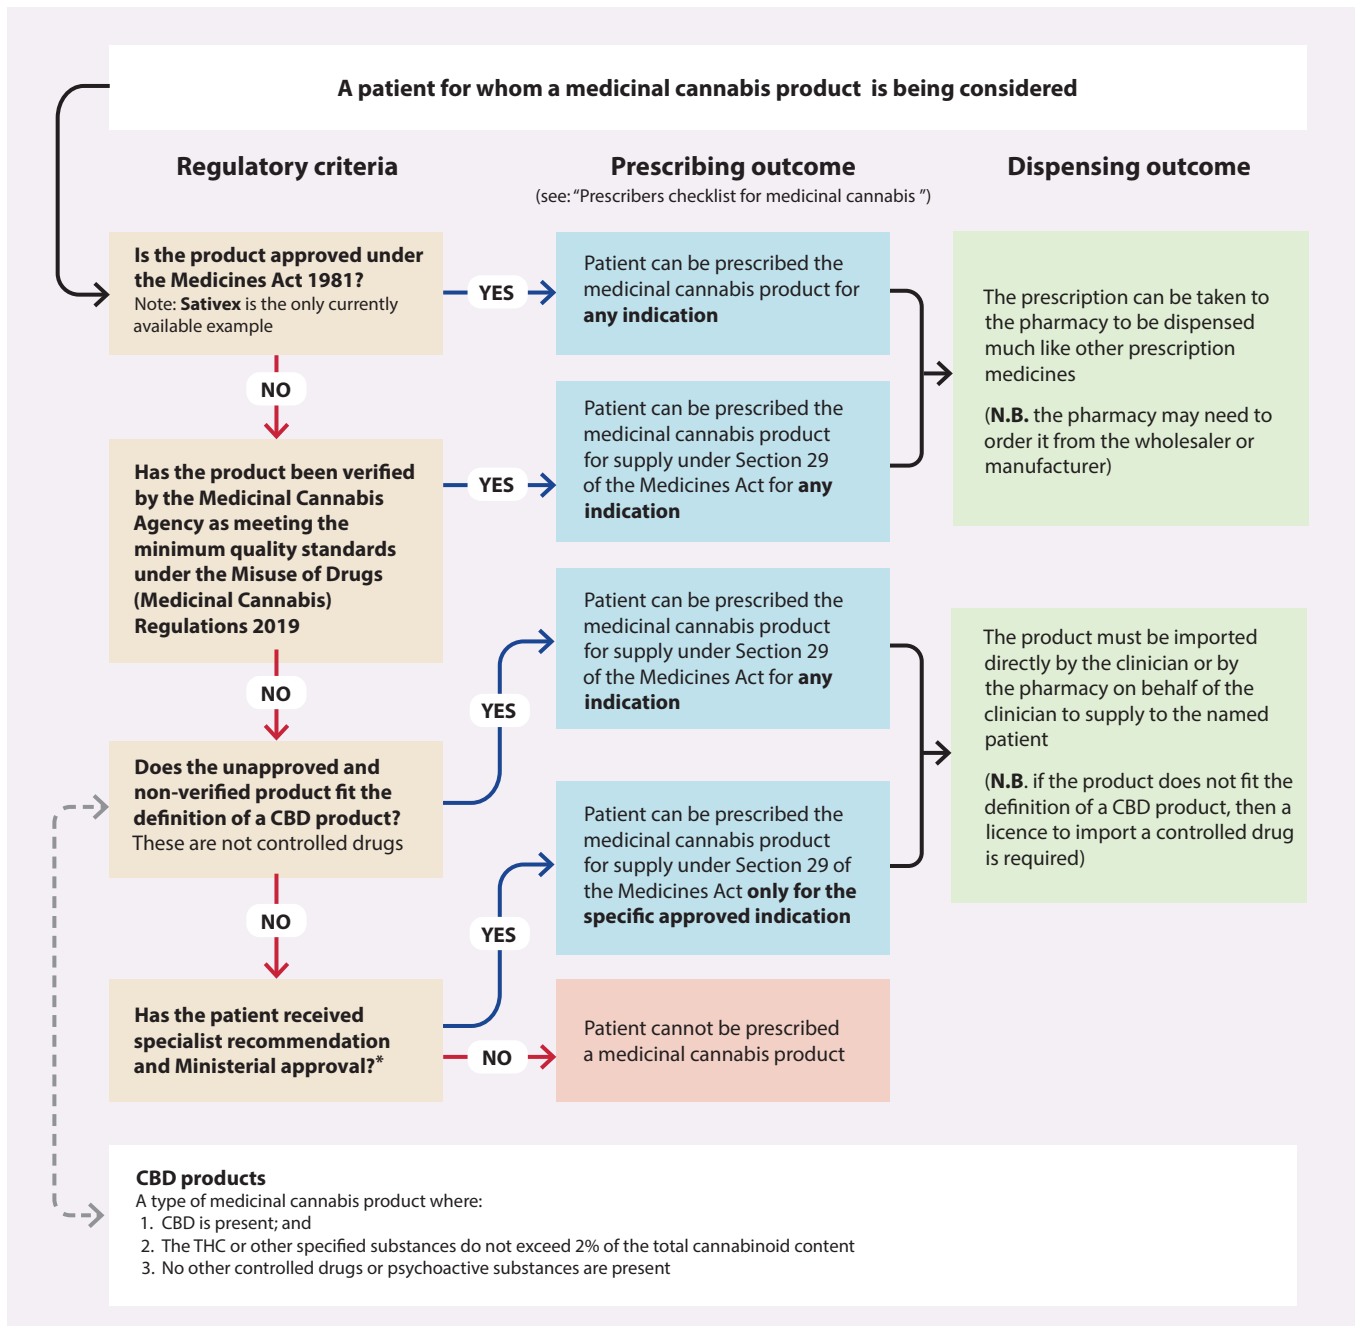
A patient for whom a medicinal cannabis product is being considered

Regulatory criteria

Prescribing outcome
(see: "Prescribers checklist for medicinal cannabis ")

Dispensing outcome

**Is the product approved under the Medicines Act 1981?**
Note: **Sativex** is the only currently available example

YES

Patient can be prescribed the medicinal cannabis product for **any indication**

NO

**Has the product been verified by the Medicinal Cannabis Agency as meeting the minimum quality standards under the Misuse of Drugs (Medicinal Cannabis) Regulations 2019**

YES

Patient can be prescribed the medicinal cannabis product for supply under Section 29 of the Medicines Act for **any indication**

The prescription can be taken to the pharmacy to be dispensed much like other prescription medicines

(**N.B.** the pharmacy may need to order it from the wholesaler or manufacturer)

NO

**Does the unapproved and non-verified product fit the definition of a CBD product?**
These are not controlled drugs

YES

Patient can be prescribed the medicinal cannabis product for supply under Section 29 of the Medicines Act for **any indication**

The product must be imported directly by the clinician or by the pharmacy on behalf of the clinician to supply to the named patient

(**N.B.** if the product does not fit the definition of a CBD product, then a licence to import a controlled drug is required)

NO

**Has the patient received specialist recommendation and Ministerial approval?***

YES

Patient can be prescribed the medicinal cannabis product for supply under Section 29 of the Medicines Act **only for the specific approved indication**

NO

Patient cannot be prescribed a medicinal cannabis product

**CBD products**
A type of medicinal cannabis product where:
1. CBD is present; and
2. The THC or other specified substances do not exceed 2% of the total cannabinoid content
3. No other controlled drugs or psychoactive substances are present